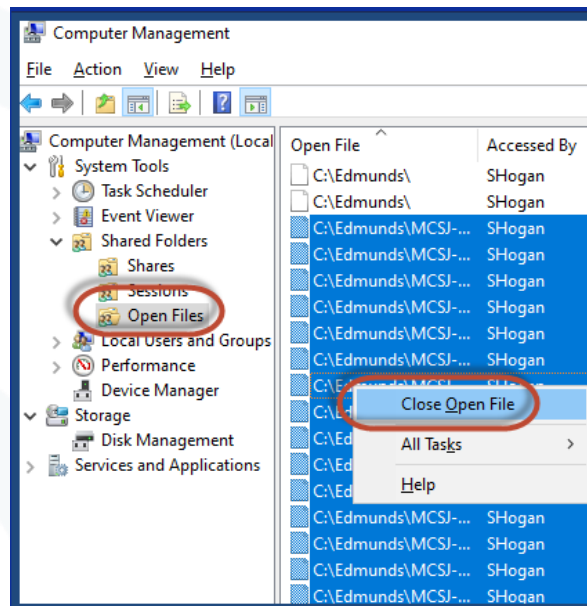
Computer Management

File Action View Help

Computer Management (Local
System Tools
Task Scheduler
Event Viewer
Shared Folders
Shares
Sessions
Open Files
Local Users and Groups
Performance
Device Manager
Storage
Disk Management
Services and Applications

| Open File | Accessed By |
|---|---|
| C:\Edmunds\ | SHogan |
| C:\Edmunds\ | SHogan |
| C:\Edmunds\MCSJ-... | SHogan |
| C:\Edmunds\MCSJ-... | SHogan |
| C:\Edmunds\MCSJ-... | SHogan |
| C:\Edmunds\MCSJ-... | SHogan |
| C:\Edmunds\MCSJ-... | SHogan |
| C:\Edmunds\MCSJ-... | SHogan |
| C:\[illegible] | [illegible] |
| C:\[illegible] | |
| C:\Ed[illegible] | |
| C:\Ed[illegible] | |
| C:\Ed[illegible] | |
| C:\Ed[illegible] | |
| C:\Ed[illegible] | |
| C:\Edmunds\MCSJ-... | SHogan |
| C:\Edmunds\MCSJ-... | SHogan |
| C:\Edmunds\MCSJ-... | SHogan |
| C:\Edmunds\MCSJ-... | SHogan |

Close Open File
All Tasks
Help